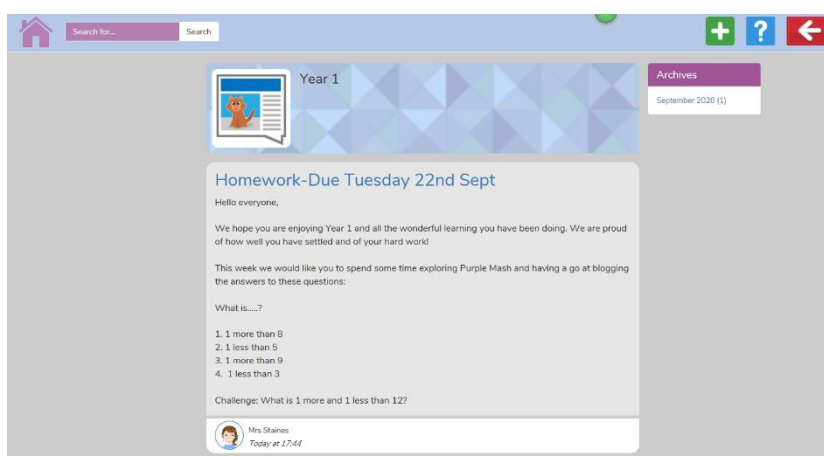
Search for...

Search

Year 1

Archives

September 2020 (1)

Homework-Due Tuesday 22nd Sept

Hello everyone,

We hope you are enjoying Year 1 and all the wonderful learning you have been doing. We are proud of how well you have settled and of your hard work!

This week we would like you to spend some time exploring Purple Mash and having a go at blogging the answers to these questions:

What is.....?

1. 1 more than 8
2. 1 less than 5
3. 1 more than 9
4. 1 less than 3

Challenge: What is 1 more and 1 less than 12?

Mrs Staines
Today at 17:44